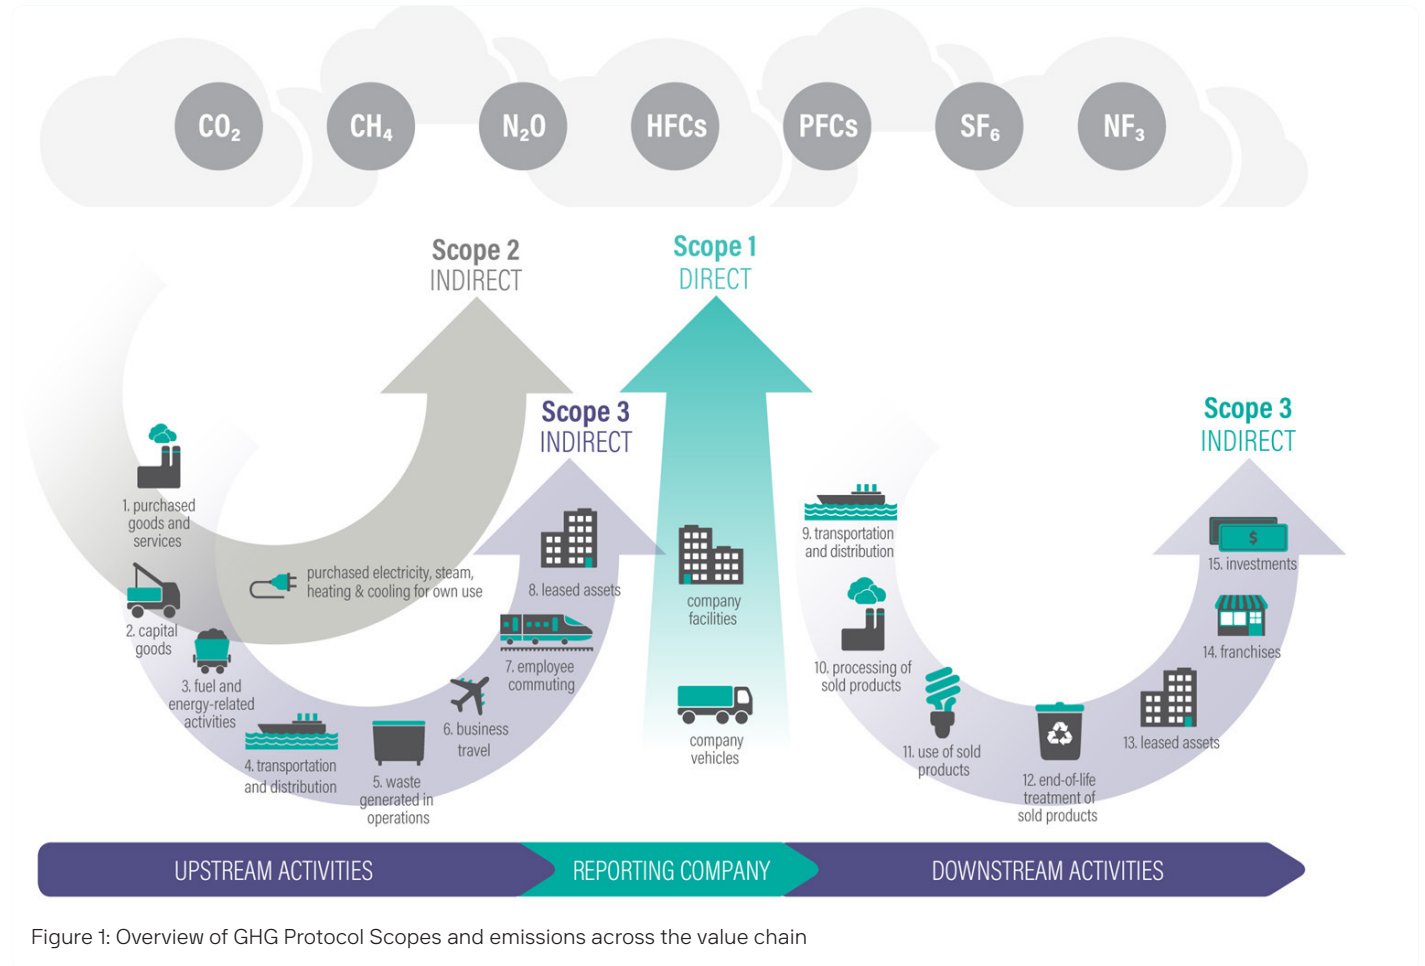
$CO_2$ $CH_4$ $N_2O$ HFCs PFCs $SF_6$ $NF_3$

Scope 2
INDIRECT

Scope 1
DIRECT

Scope 3
INDIRECT

Scope 3
INDIRECT

1. purchased goods and services

2. capital goods

3. fuel and energy-related activities

4. transportation and distribution

5. waste generated in operations

6. business travel

7. employee commuting

8. leased assets

purchased electricity, steam, heating & cooling for own use

company facilities

company vehicles

9. transportation and distribution

10. processing of sold products

11. use of sold products

12. end-of-life treatment of sold products

13. leased assets

14. franchises

15. investments

UPSTREAM ACTIVITIES

REPORTING COMPANY

DOWNSTREAM ACTIVITIES

Figure 1: Overview of GHG Protocol Scopes and emissions across the value chain